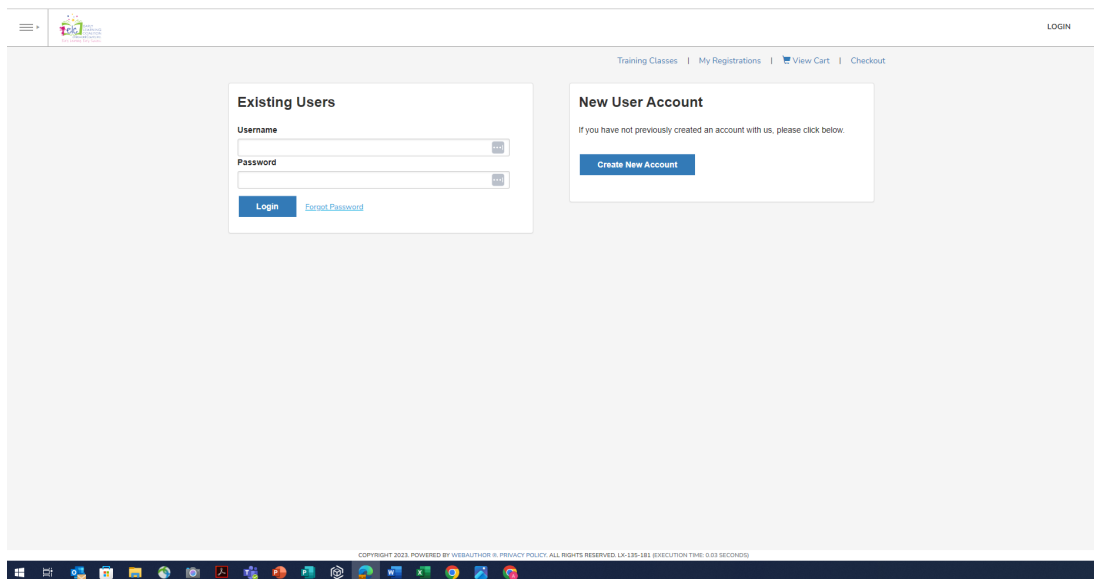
LOGIN

Training Classes | My Registrations | View Cart | Checkout

Existing Users

Username

Password

Login Forgot Password

New User Account

If you have not previously created an account with us, please click below.

Create New Account

COPYRIGHT 2023. POWERED BY WEBAUTHOR ®. PRIVACY POLICY. ALL RIGHTS RESERVED. LX-135-181 (EXECUTION TIME: 0.03 SECONDS)